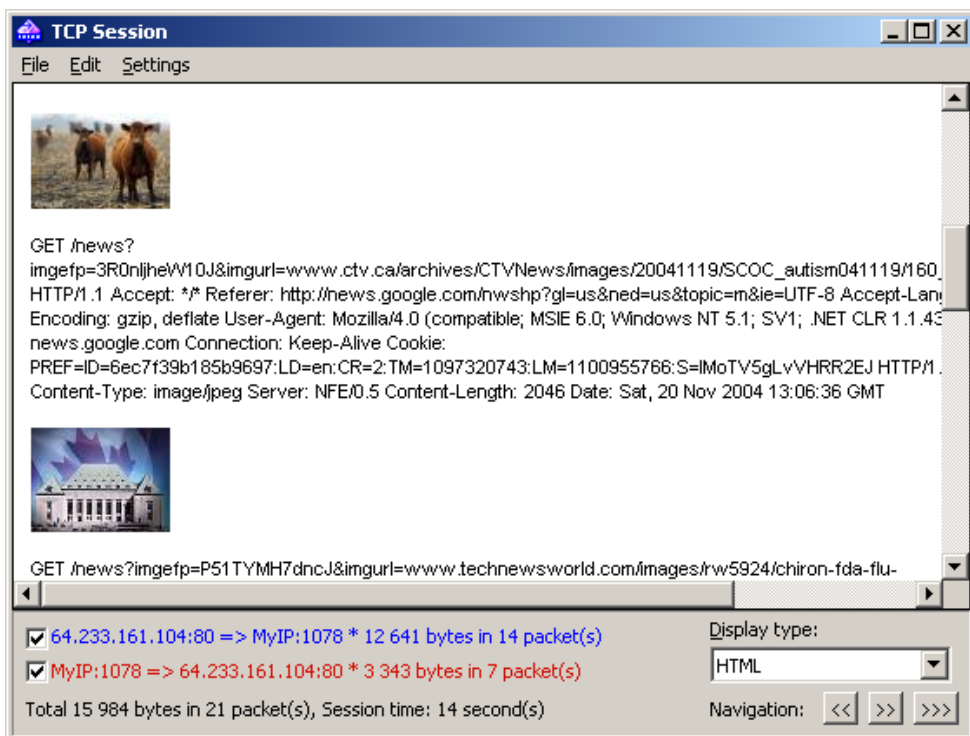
TCP Session

File Edit Settings

GET /news?imgefp=3R0nljheW10J&imgurl=www.ctv.ca/archives/CTVNews/images/20041119/SCOC_autism041119/160_ HTTP/1.1 Accept: */* Referer: http://news.google.com/nwshp?gl=us&ned=us&topic=m&ie=UTF-8 Accept-Lan Encoding: gzip, deflate User-Agent: Mozilla/4.0 (compatible; MSIE 6.0; Windows NT 5.1; SV1; .NET CLR 1.1.43 news.google.com Connection: Keep-Alive Cookie: PREF=ID=6ec7f39b185b9697:LD=en:CR=2:TM=1097320743:LM=1100955766:S=lMoTV5gLvVHRR2EJ HTTP/1 Content-Type: image/jpeg Server: NFE/0.5 Content-Length: 2046 Date: Sat, 20 Nov 2004 13:06:36 GMT

GET /news?imgefp=P51TYMH7dncJ&imgurl=www.technewsworld.com/images/rw5924/chiron-fda-flu-

64.233.161.104:80 => MyIP:1078 * 12 641 bytes in 14 packet(s)

MyIP:1078 => 64.233.161.104:80 * 3 343 bytes in 7 packet(s)

Total 15 984 bytes in 21 packet(s), Session time: 14 second(s)

Display type:

HTML

Navigation: << >> >>>